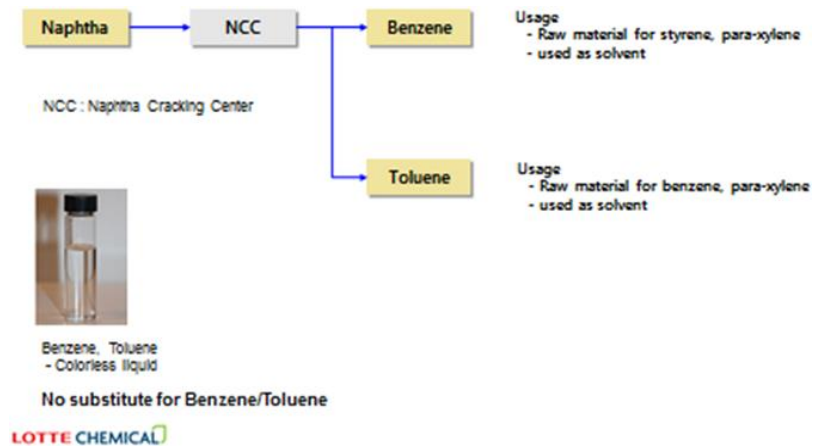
Naphtha

NCC

Benzene

Usage
- Raw material for styrene, para-xylene
- used as solvent

NCC : Naphtha Cracking Center

Toluene

Usage
- Raw material for benzene, para-xylene
- used as solvent

Benzene, Toluene
- Colorless liquid

No substitute for Benzene/Toluene

LOTTE CHEMICAL